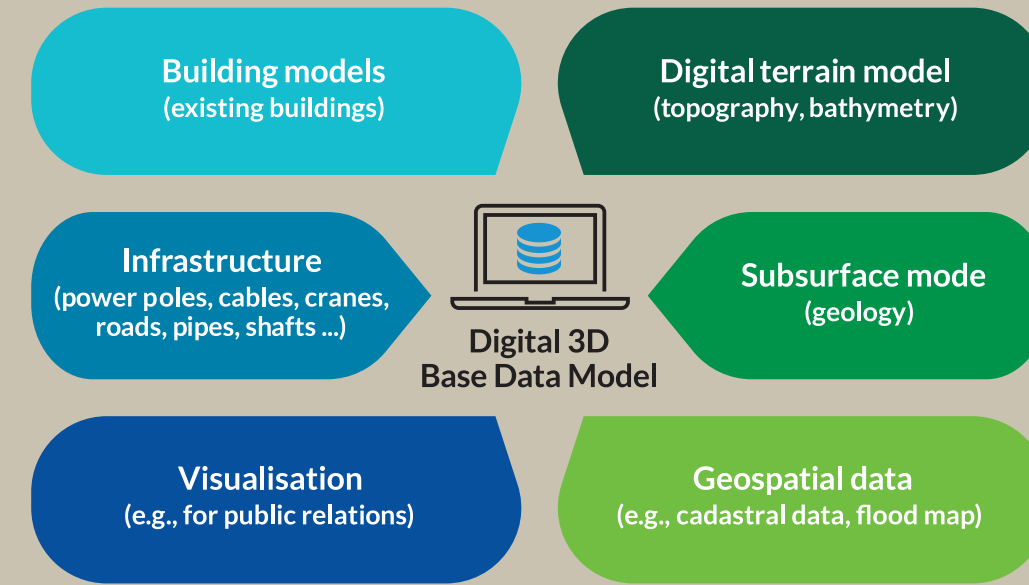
Building models
(existing buildings)

Digital terrain model
(topography, bathymetry)

Infrastructure
(power poles, cables, cranes, roads, pipes, shafts ...)

Digital 3D
Base Data Model

Subsurface mode
(geology)

Visualisation
(e.g., for public relations)

Geospatial data
(e.g., cadastral data, flood map)